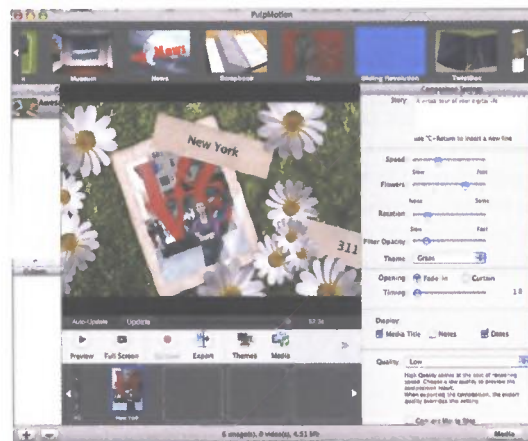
PulpMotion

Museum
News
Scrapbook
Disc
Sliding Revolution
Twister

Composition Settings

Story
A small tour of New York

use ⌘-Return to insert a new line

Speed
Slow
Fast

Flowers
None
Some

Rotation
Slow
Fast

Filter Opacity

Theme
Green

Opening
Fade in
Curtain

Timing
1.0

Display
Media Title
Notes
Dates

Quality
Low

New York

311

Auto-Update
Update

Preview
Full Screen
Export
Themes
Media

New York

6 image(s), 0 video(s), 4.51 Mb

Media